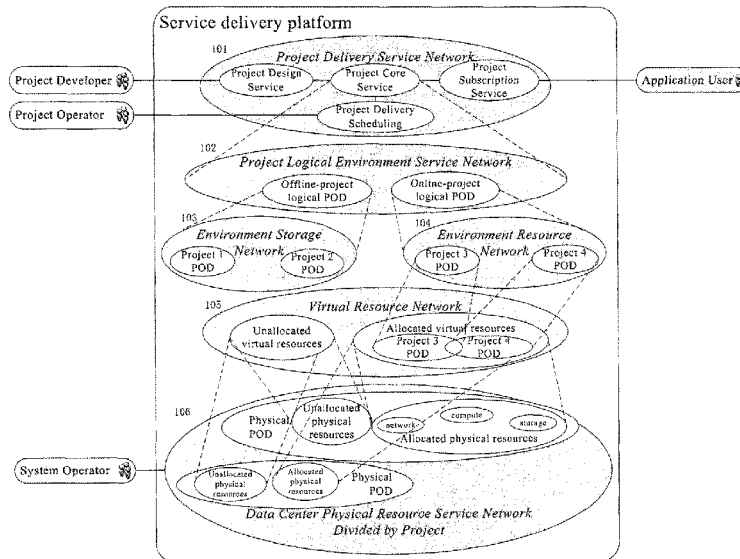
Service delivery platform

101
Project Delivery Service Network

Project Developer

Project Design Service

Project Core Service

Project Subscription Service

Application User

Project Operator

Project Delivery Scheduling

102
Project Logical Environment Service Network

Offline-project logical POD

Online-project logical POD

103
Environment Storage Network

Project 1 POD

Project 2 POD

104
Environment Resource Network

Project 3 POD

Project 4 POD

105
Virtual Resource Network

Unallocated virtual resources

Allocated virtual resources

Project 3 POD

Project 4 POD

106

Physical POD

Unallocated physical resources

network

compute

storage

Allocated physical resources

System Operator

Unallocated physical resources

Allocated physical resources

Physical POD

Data Center Physical Resource Service Network Divided by Project